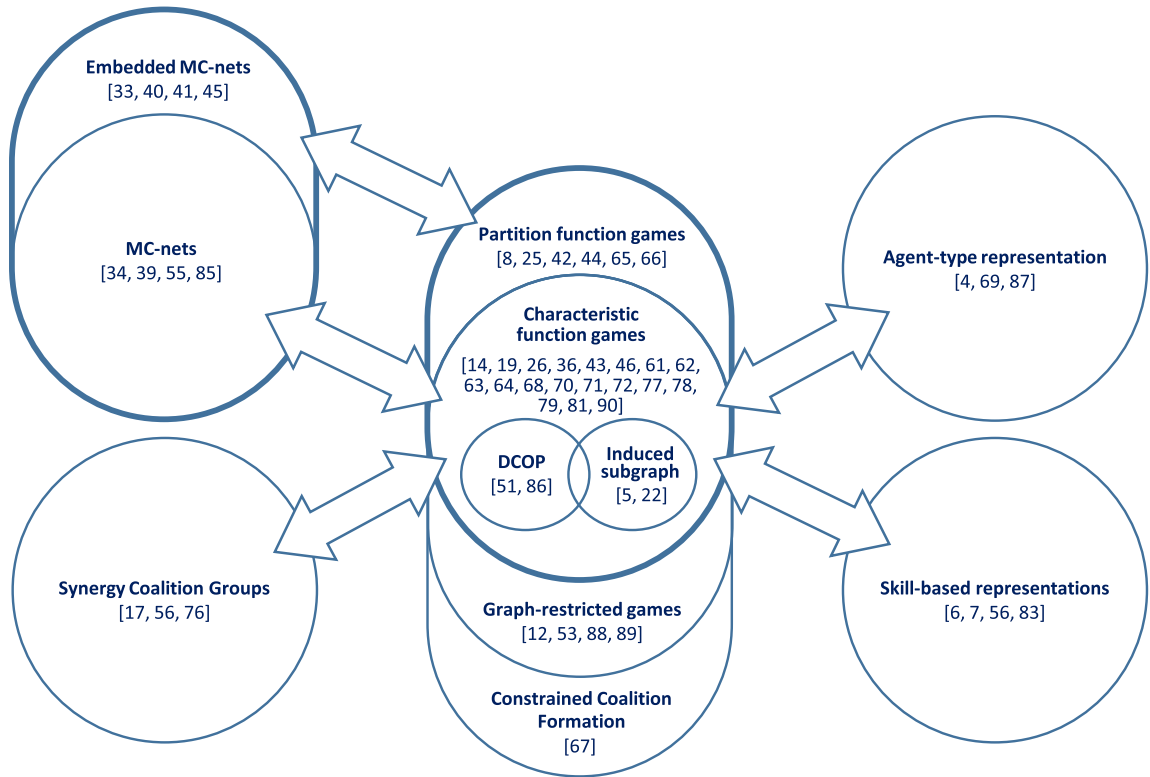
Embedded MC-nets
[33, 40, 41, 45]

MC-nets
[34, 39, 55, 85]

Partition function games
[8, 25, 42, 44, 65, 66]

Characteristic function games
[14, 19, 26, 36, 43, 46, 61, 62, 63, 64, 68, 70, 71, 72, 77, 78, 79, 81, 90]

DCOP
[51, 86]

Induced subgraph
[5, 22]

Graph-restricted games
[12, 53, 88, 89]

Constrained Coalition Formation
[67]

Agent-type representation
[4, 69, 87]

Synergy Coalition Groups
[17, 56, 76]

Skill-based representations
[6, 7, 56, 83]